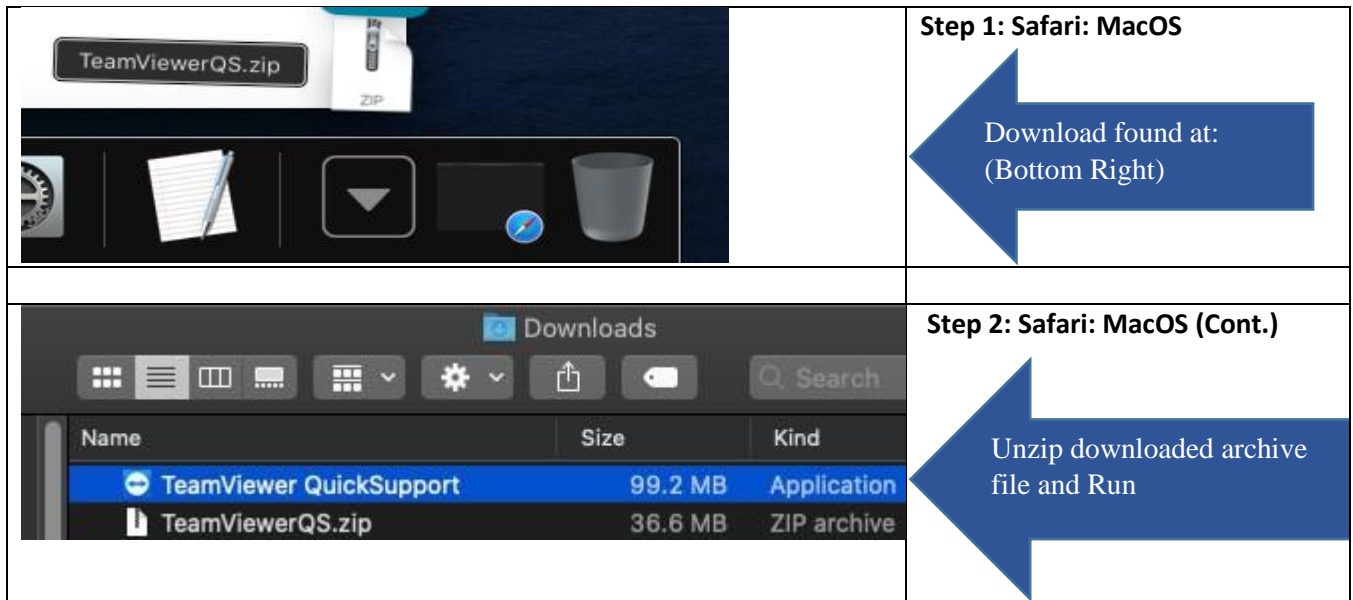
| | |
|---|---|
| TeamViewerQS.zip ZIP | **Step 1: Safari: MacOS** Download found at: (Bottom Right) |
| | |
| Downloads Search Name Size Kind TeamViewer QuickSupport 99.2 MB Application TeamViewerQS.zip 36.6 MB ZIP archive | **Step 2: Safari: MacOS (Cont.)** Unzip downloaded archive file and Run |